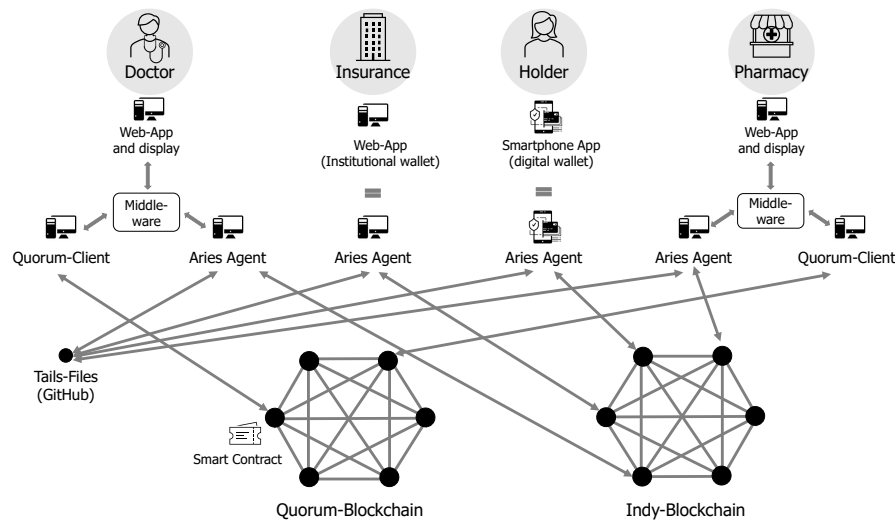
Doctor
Insurance
Holder
Pharmacy

Web-App and display

Web-App (Institutional wallet)

Smartphone App (digital wallet)

Web-App and display

Middle-ware

Middle-ware

Quorum-Client
Aries Agent
Aries Agent
Aries Agent
Aries Agent
Quorum-Client

Tails-Files (GitHub)

Smart Contract

Quorum-Blockchain

Indy-Blockchain